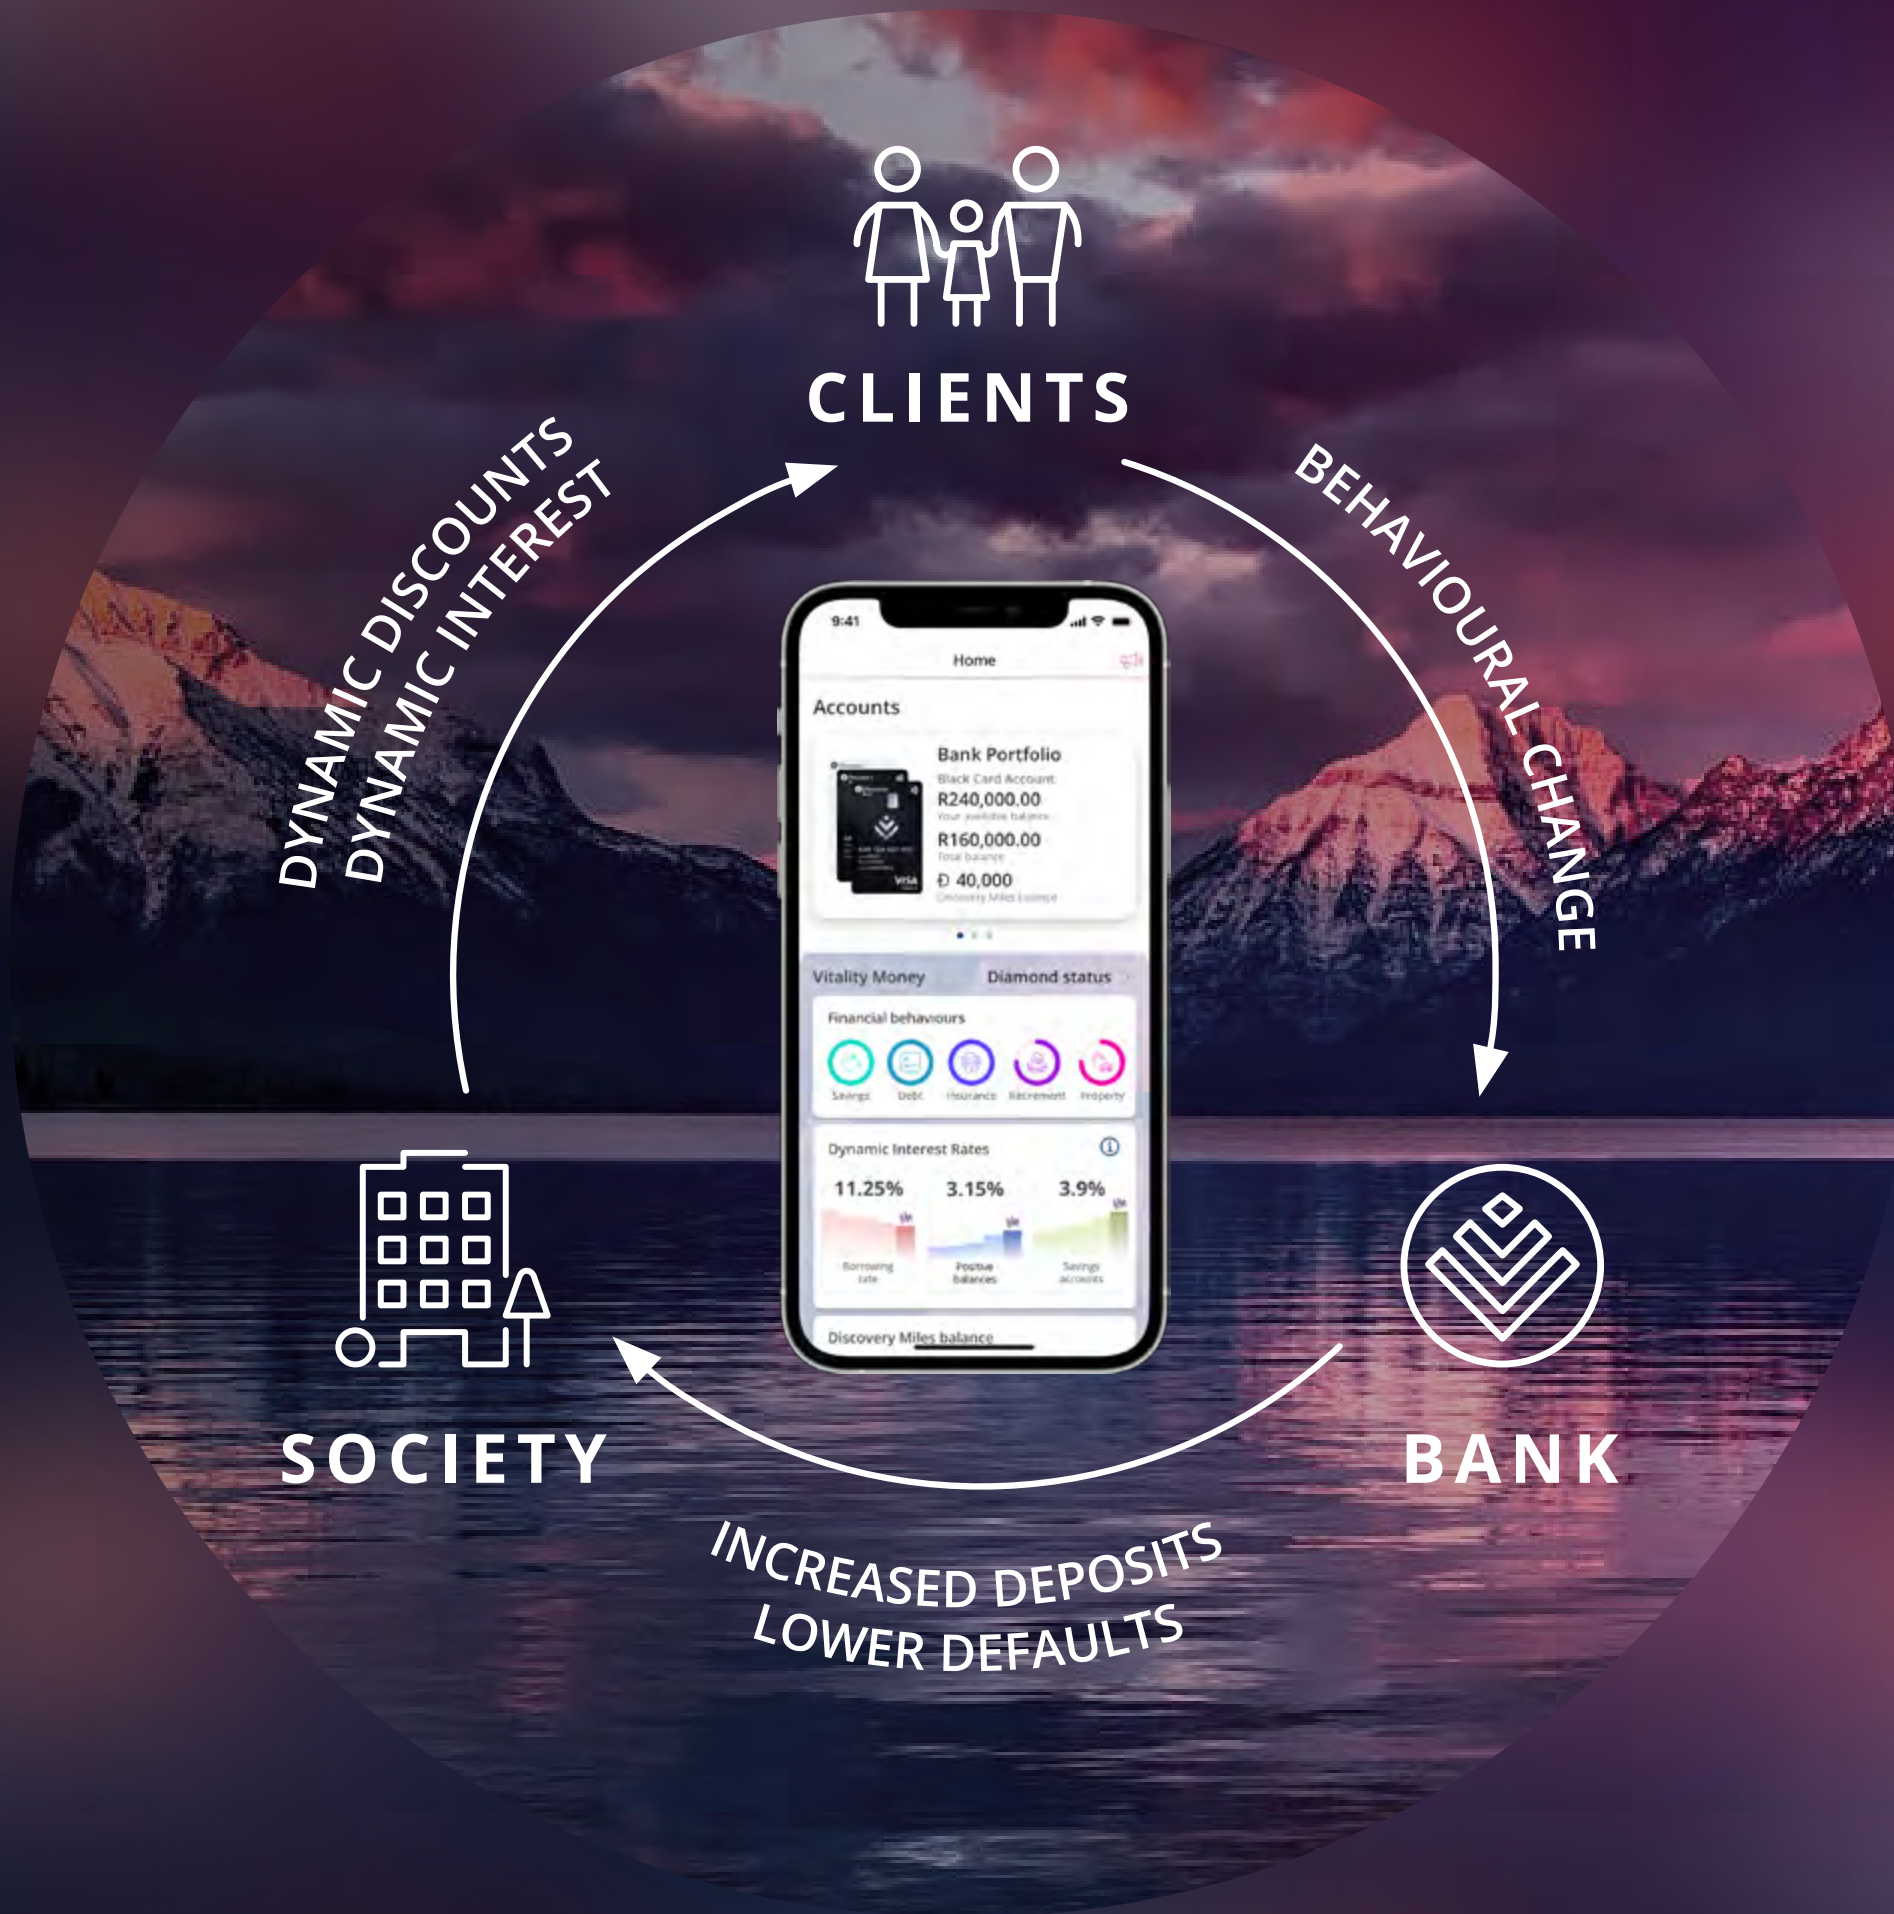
CLIENTS

BEHAVIOURAL CHANGE

BANK

INCREASED DEPOSITS
LOWER DEFAULTS

SOCIETY

DYNAMIC DISCOUNTS
DYNAMIC INTEREST

9:41

Home

Accounts

Bank Portfolio
Black Card Account
R240,000.00
Your available balance
R160,000.00
Total balance
Ð 40,000
Discovery Miles balance

Vitality Money
Diamond status

Financial behaviours
Savings Debt Insurance Retirement Property

Dynamic Interest Rates
11.25% 3.15% 3.9%
Borrowing rate
Positive balances
Savings accounts

Discovery Miles balance